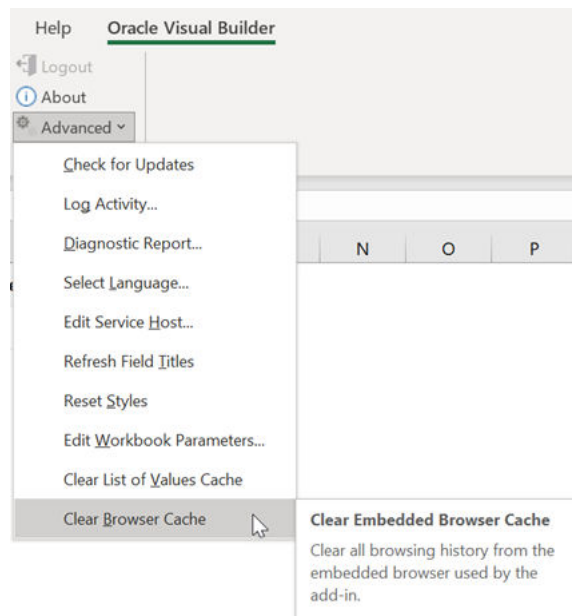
Help Oracle Visual Builder

Logout
About
Advanced

N O P

Check for Updates
Log Activity...
Diagnostic Report...
Select Language...
Edit Service Host...
Refresh Field Titles
Reset Styles
Edit Workbook Parameters...
Clear List of Values Cache
Clear Browser Cache

Clear Embedded Browser Cache
Clear all browsing history from the embedded browser used by the add-in.